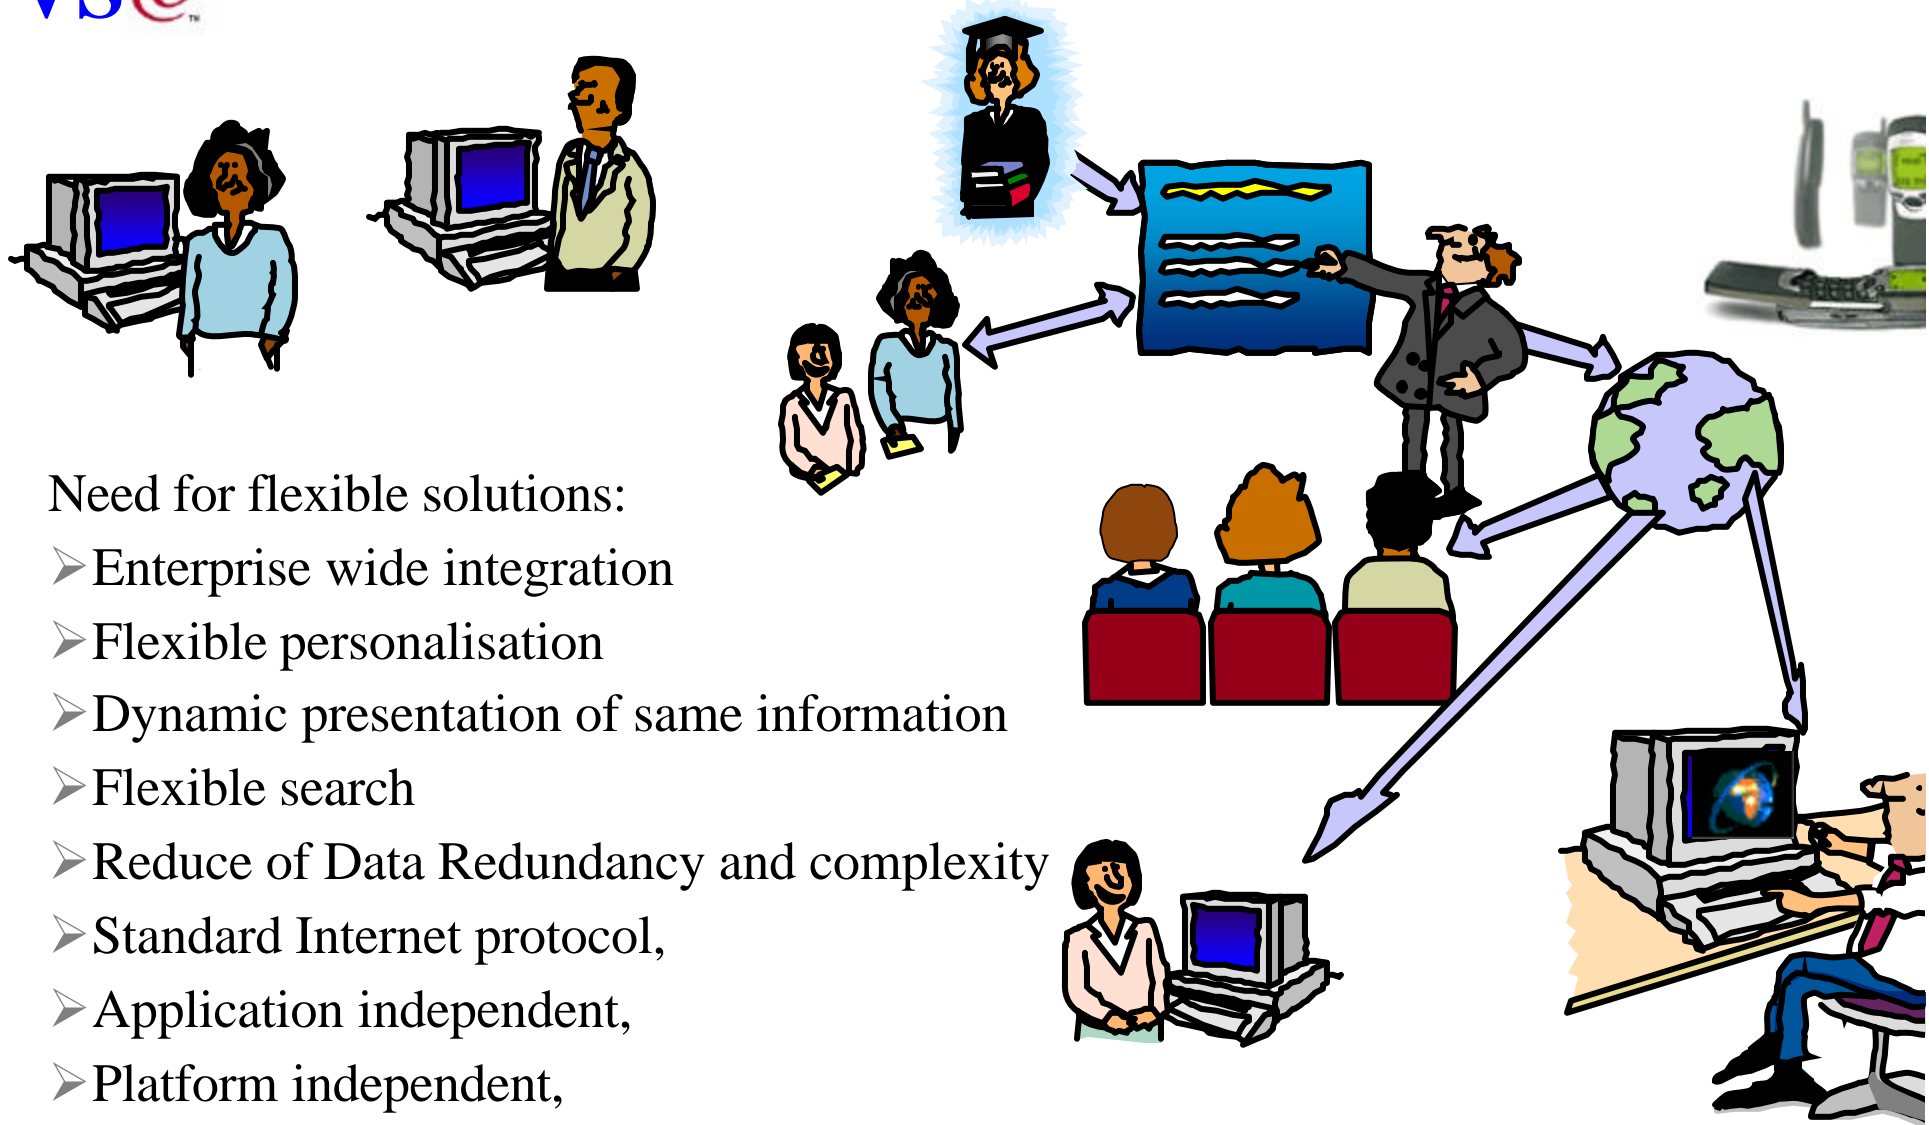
Need for flexible solutions:

➢Enterprise wide integration

➢Flexible personalisation

➢Dynamic presentation of same information

➢Flexible search

➢Reduce of Data Redundancy and complexity

➢Standard Internet protocol,

➢Application independent,

➢Platform independent,